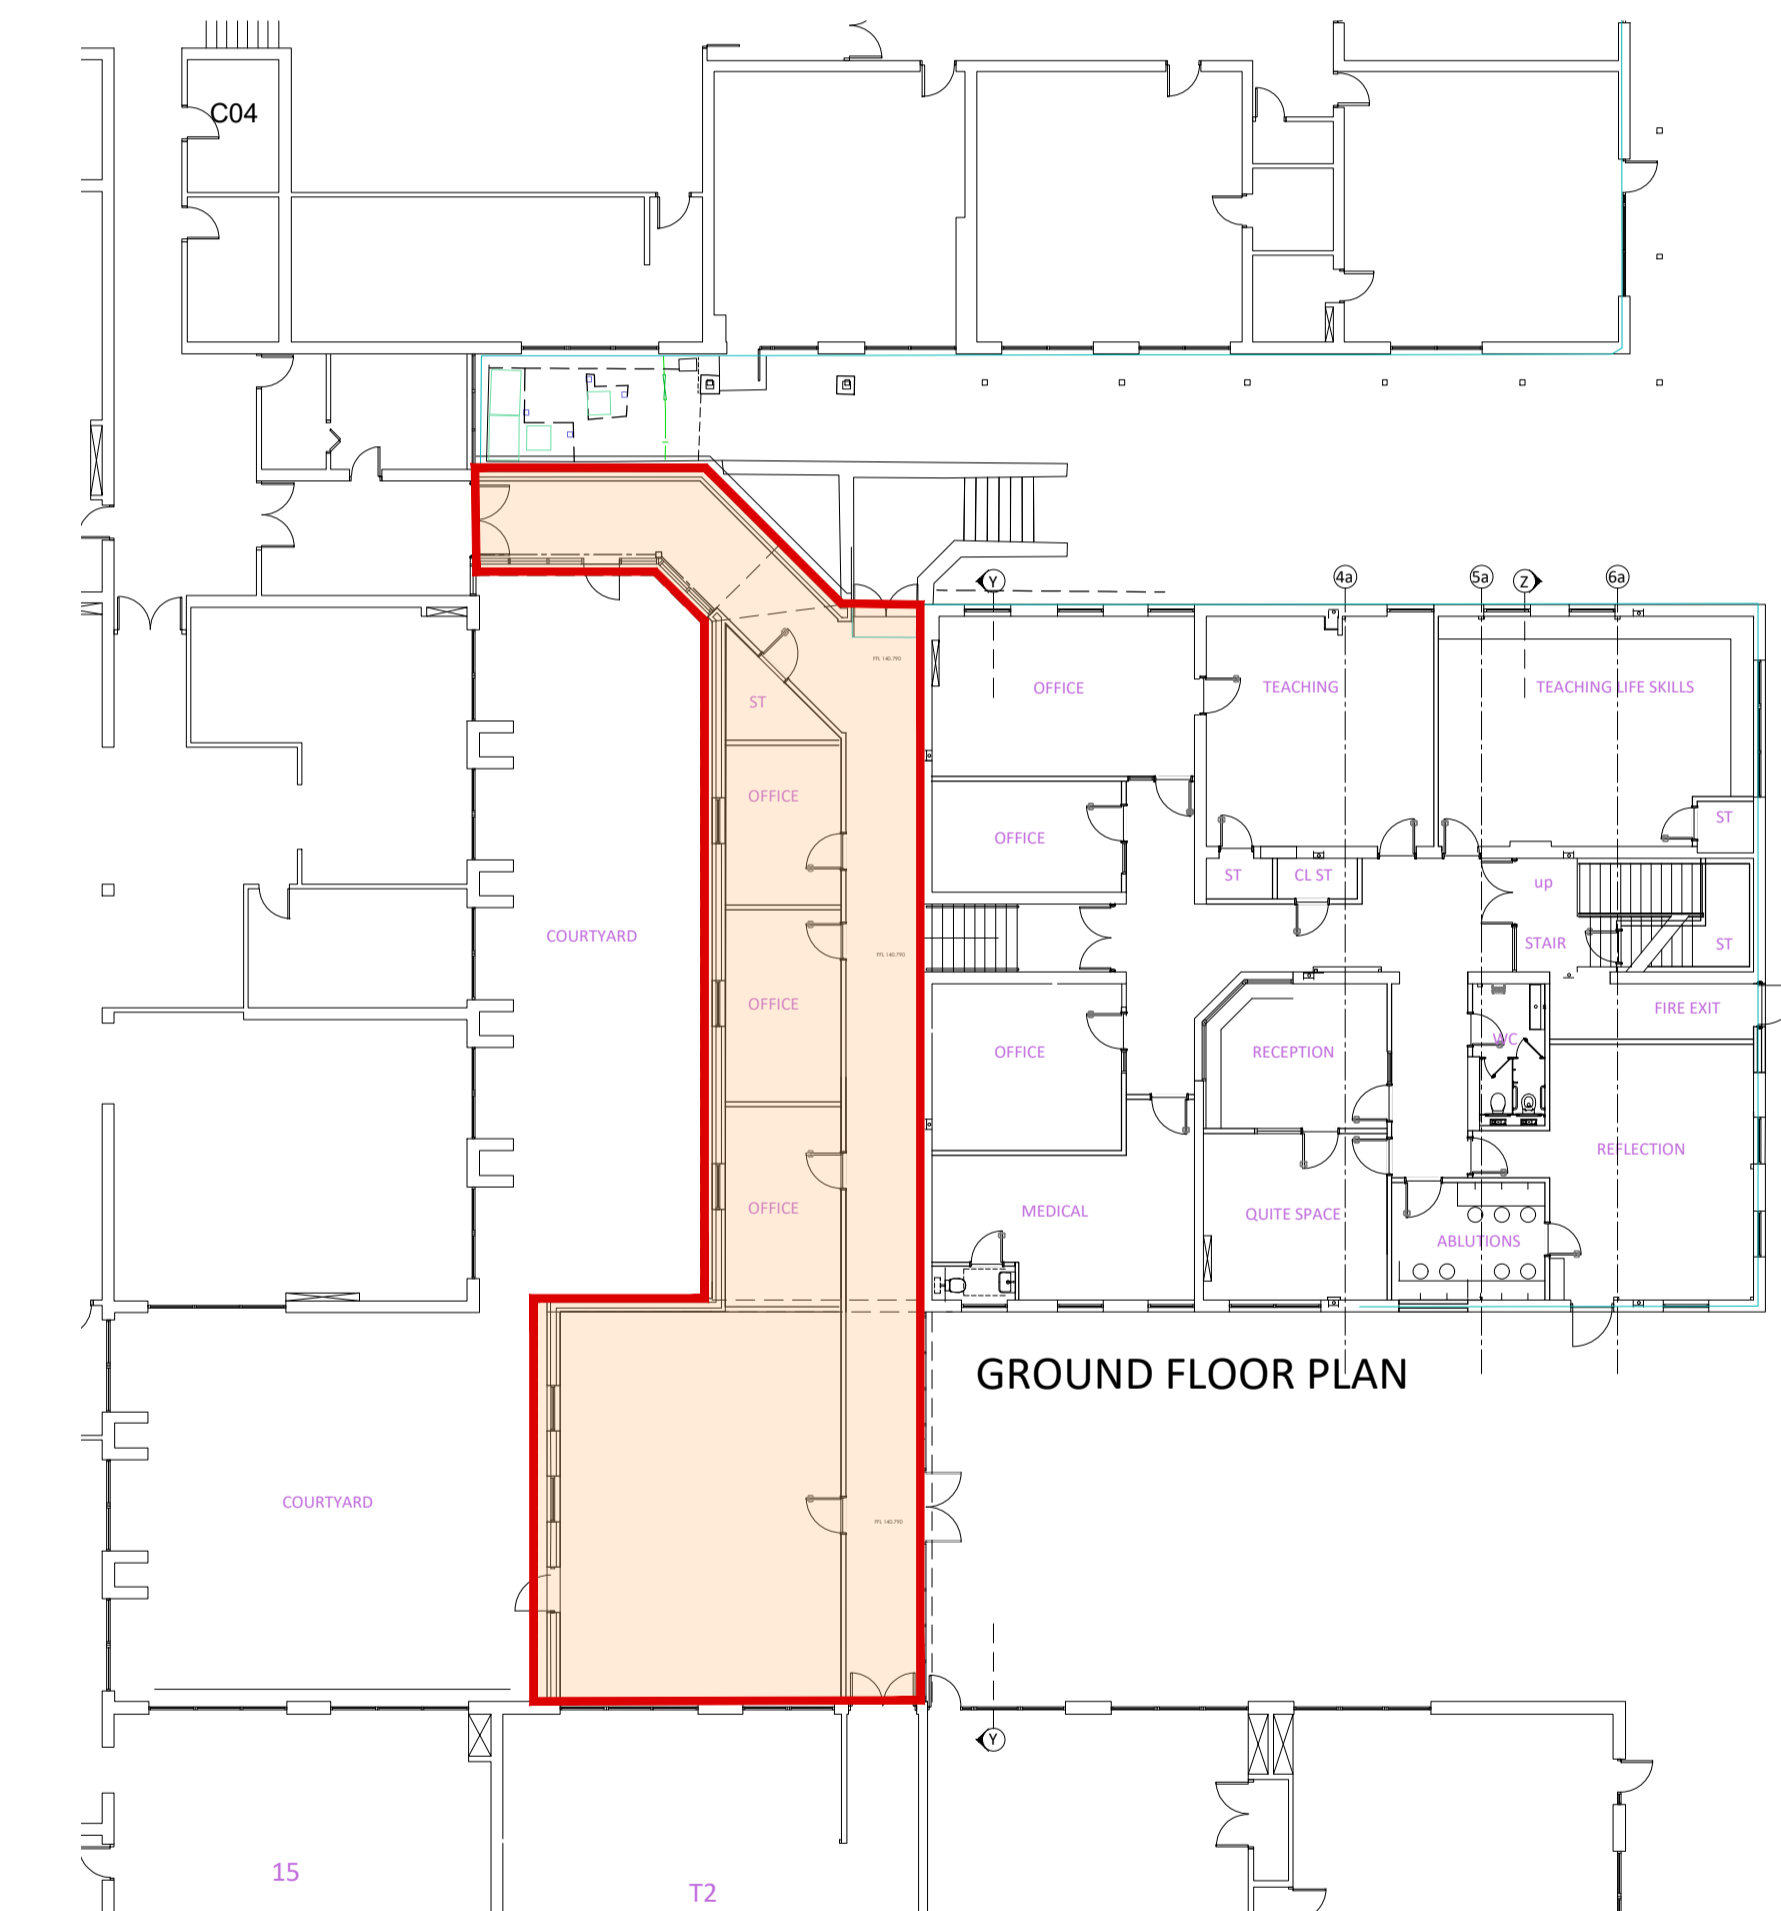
C04

Y 4a 5a Z 6a

ST

OFFICE

TEACHING

TEACHING LIFE SKILLS

OFFICE

OFFICE

ST

ST CL ST

up

COURTYARD

OFFICE

STAIR

ST

FIRE EXIT

OFFICE

RECEPTION

WC

OFFICE

REFLECTION

MEDICAL

QUITE SPACE

ABLUTIONS

GROUND FLOOR PLAN

COURTYARD

Y

15

T2